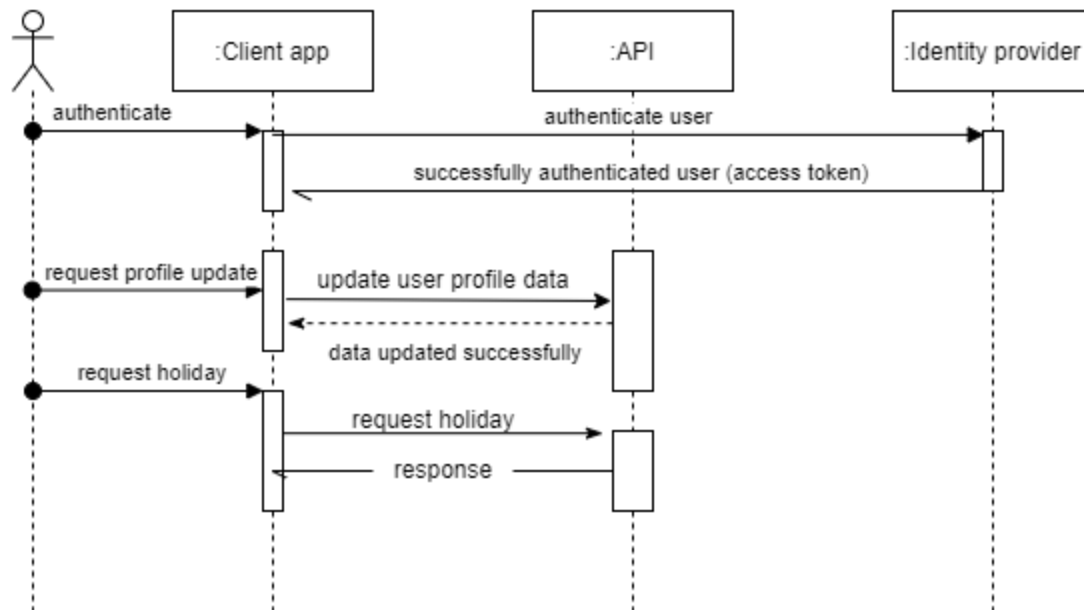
:Client app

:API

:Identity provider

authenticate

authenticate user

successfully authenticated user (access token)

request profile update

update user profile data

data updated successfully

request holiday

request holiday

response